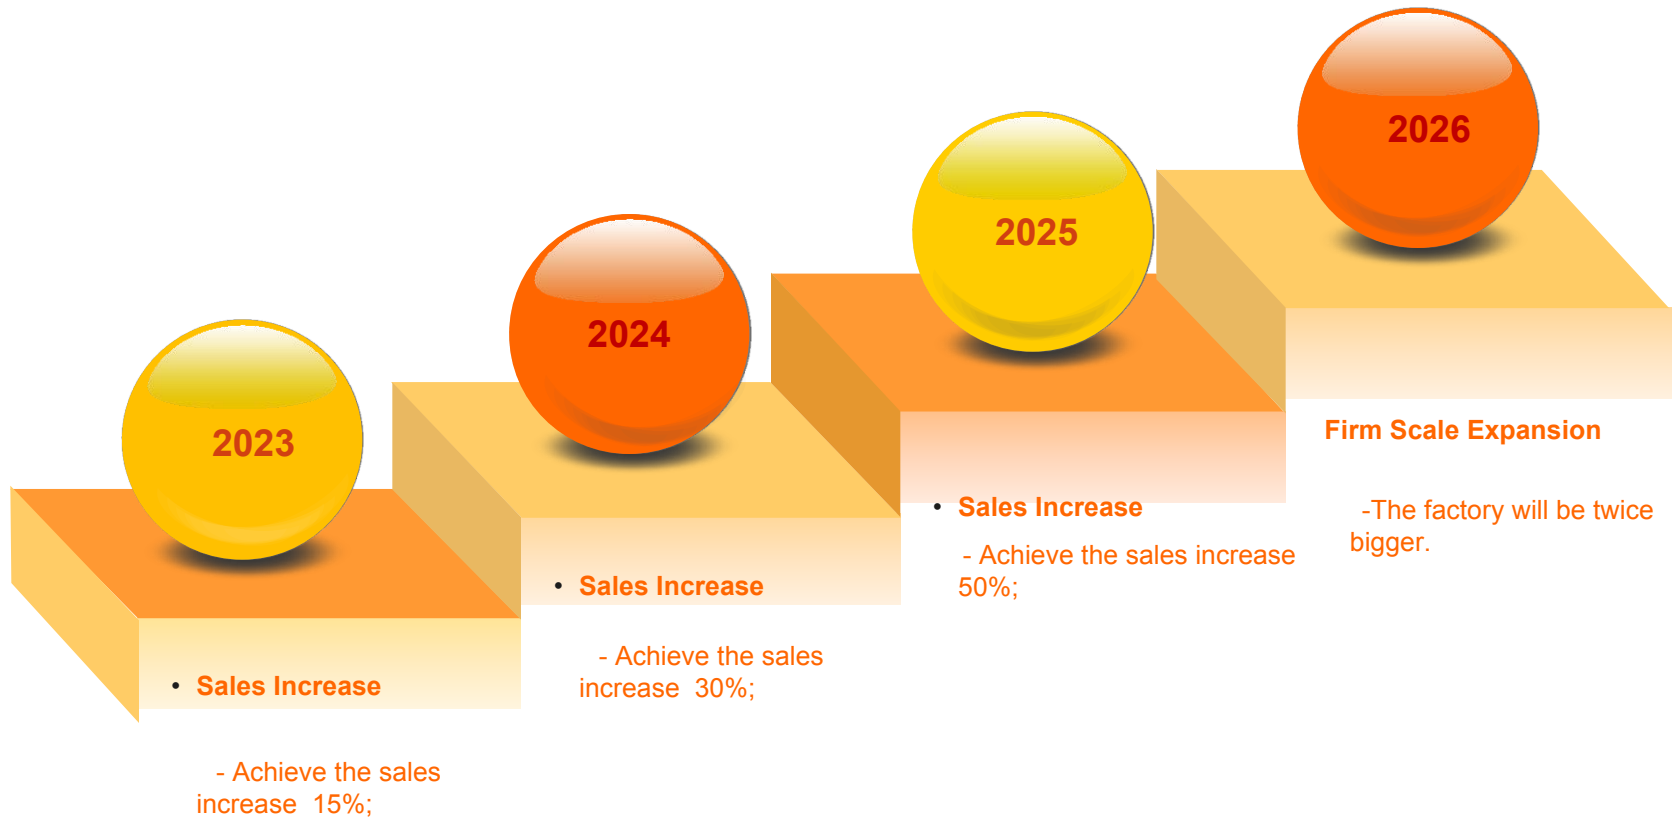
2023

• Sales Increase

- Achieve the sales increase 15%;

2024

• Sales Increase

- Achieve the sales increase 30%;

2025

• Sales Increase

- Achieve the sales increase 50%;

2026

Firm Scale Expansion

-The factory will be twice bigger.